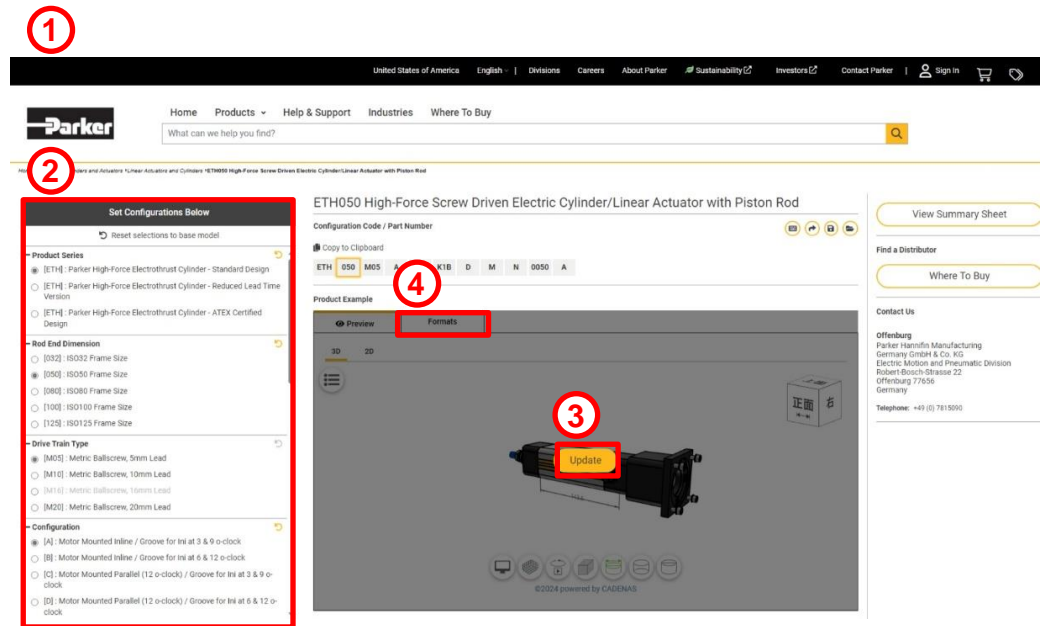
1

United States of America English Divisions Careers About Parker Sustainability Investors Contact Parker Sign In

Parker

Home Products Help & Support Industries Where To Buy

What can we help you find?

2

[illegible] ...ders and Actuators >Linear Actuators and Cylinders >ETH050 High-Force Screw Driven Electric Cylinder/Linear Actuator with Piston Rod

Set Configurations Below

Reset selections to base model

Product Series
[ETH] : Parker High-Force Electrothrust Cylinder - Standard Design
[ETH] : Parker High-Force Electrothrust Cylinder - Reduced Lead Time Version
[ETH] : Parker High-Force Electrothrust Cylinder - ATEX Certified Design

Rod End Dimension
[032] : ISO32 Frame Size
[050] : ISO50 Frame Size
[080] : ISO80 Frame Size
[100] : ISO100 Frame Size
[125] : ISO125 Frame Size

Drive Train Type
[M05] : Metric Ballscrew, 5mm Lead
[M10] : Metric Ballscrew, 10mm Lead
[M16] : Metric Ballscrew, 16mm Lead
[M20] : Metric Ballscrew, 20mm Lead

Configuration
[A] : Motor Mounted Inline / Groove for Ini at 3 & 9 o-clock
[B] : Motor Mounted Inline / Groove for Ini at 6 & 12 o-clock
[C] : Motor Mounted Parallel (12 o-clock) / Groove for Ini at 3 & 9 o-clock
[D] : Motor Mounted Parallel (12 o-clock) / Groove for Ini at 6 & 12 o-clock

ETH050 High-Force Screw Driven Electric Cylinder/Linear Actuator with Piston Rod

Configuration Code / Part Number

Copy to Clipboard

ETH 050 M05 A K1B D M N 0050 A

Product Example

4

Preview Formats

3D 2D

3

Update

正面 右

©2024 powered by CADENAS

View Summary Sheet

Find a Distributor

Where To Buy

Contact Us

Offenburg
Parker Hannifin Manufacturing Germany GmbH & Co. KG
Electric Motion and Pneumatic Division
Robert-Bosch-Strasse 22
Offenburg 77656
Germany

Telephone: +49 (0) 7815090